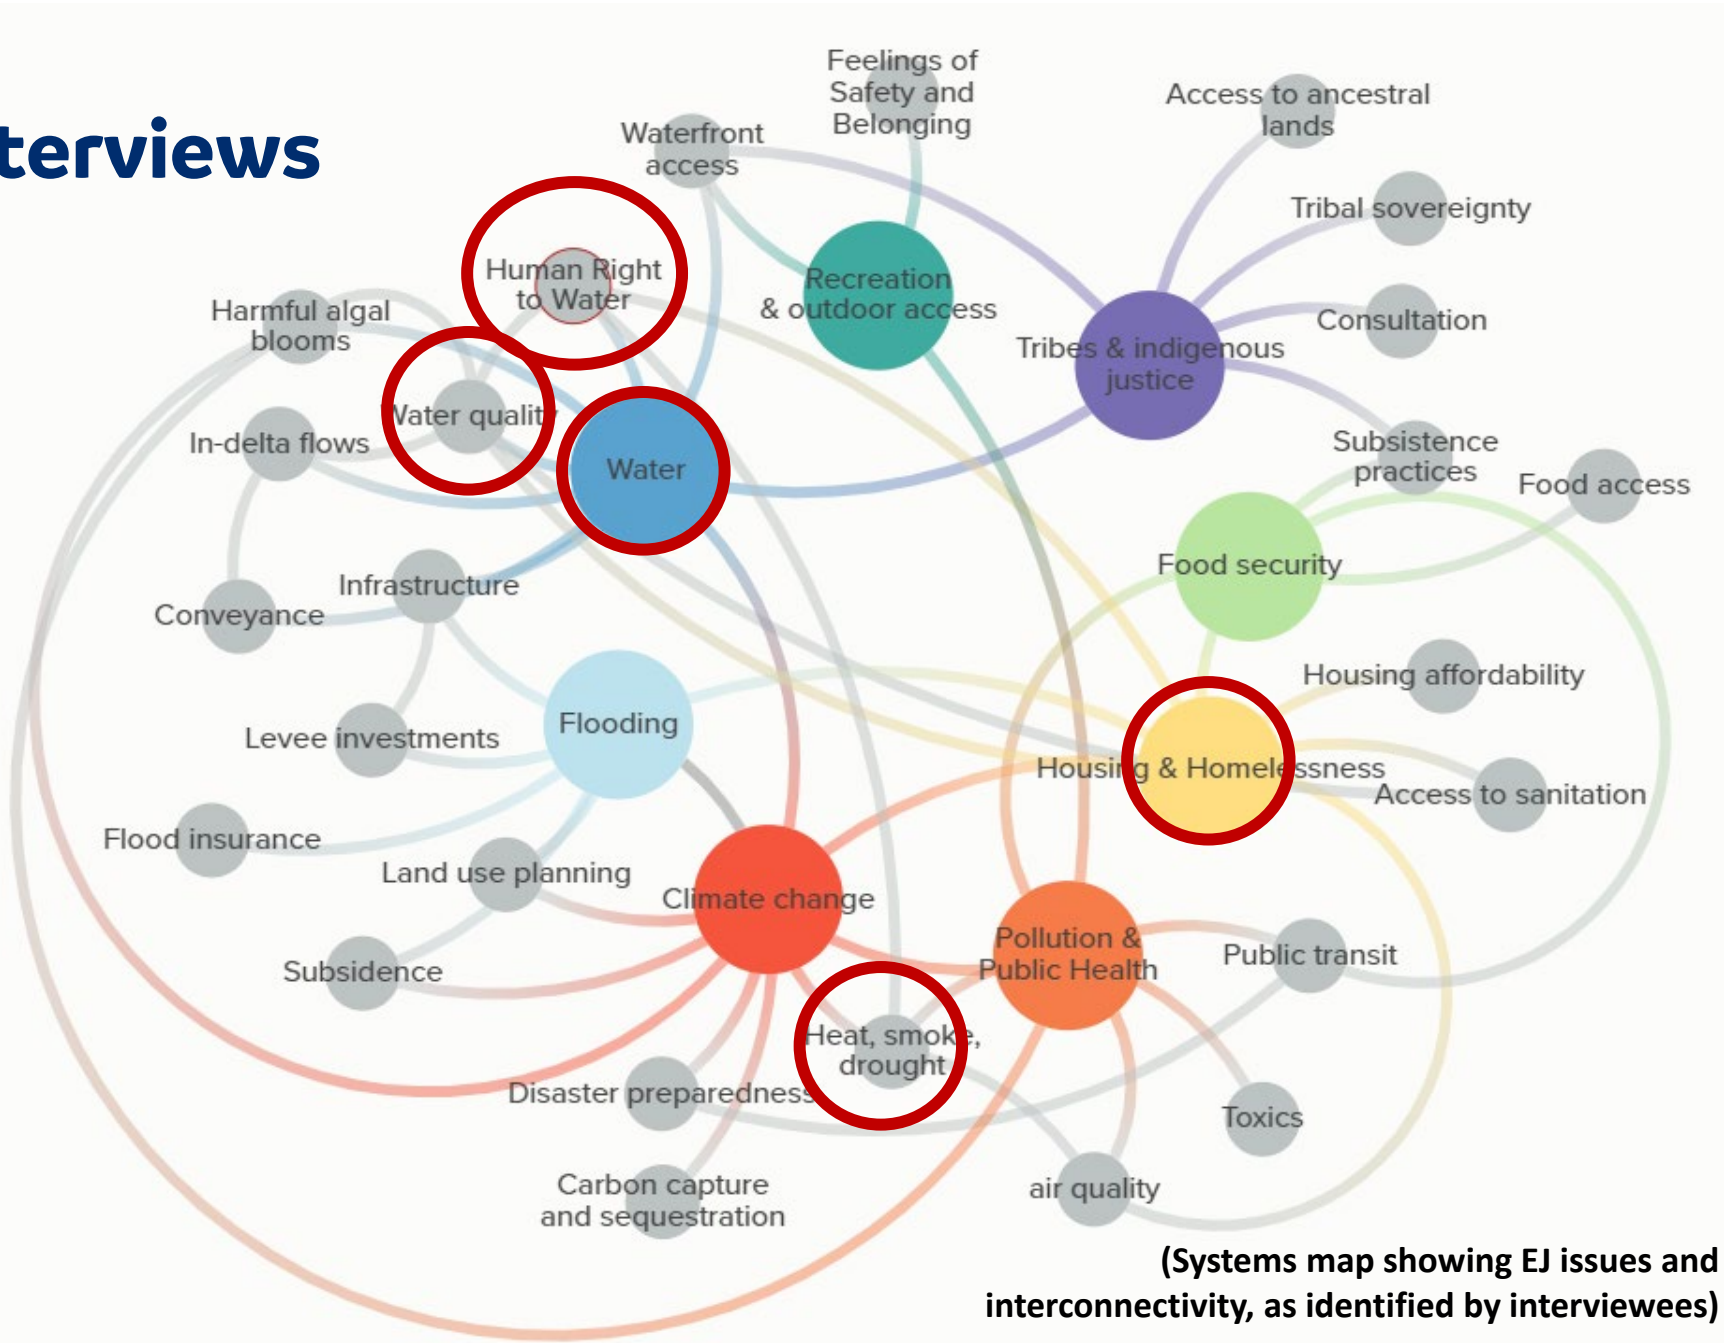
terviews

Feelings of Safety and Belonging

Waterfront access

Access to ancestral lands

Tribal sovereignty

Human Right to Water

Recreation & outdoor access

Harmful algal blooms

Consultation

Tribes & indigenous justice

Water quality

Water

In-delta flows

Subsistence practices

Food access

Food security

Infrastructure

Conveyance

Housing affordability

Flooding

Levee investments

Housing & Homelessness

Access to sanitation

Flood insurance

Land use planning

Climate change

Pollution & Public Health

Public transit

Subsidence

Heat, smoke, drought

Disaster preparedness

Toxics

Carbon capture and sequestration

air quality

(Systems map showing EJ issues and interconnectivity, as identified by interviewees)